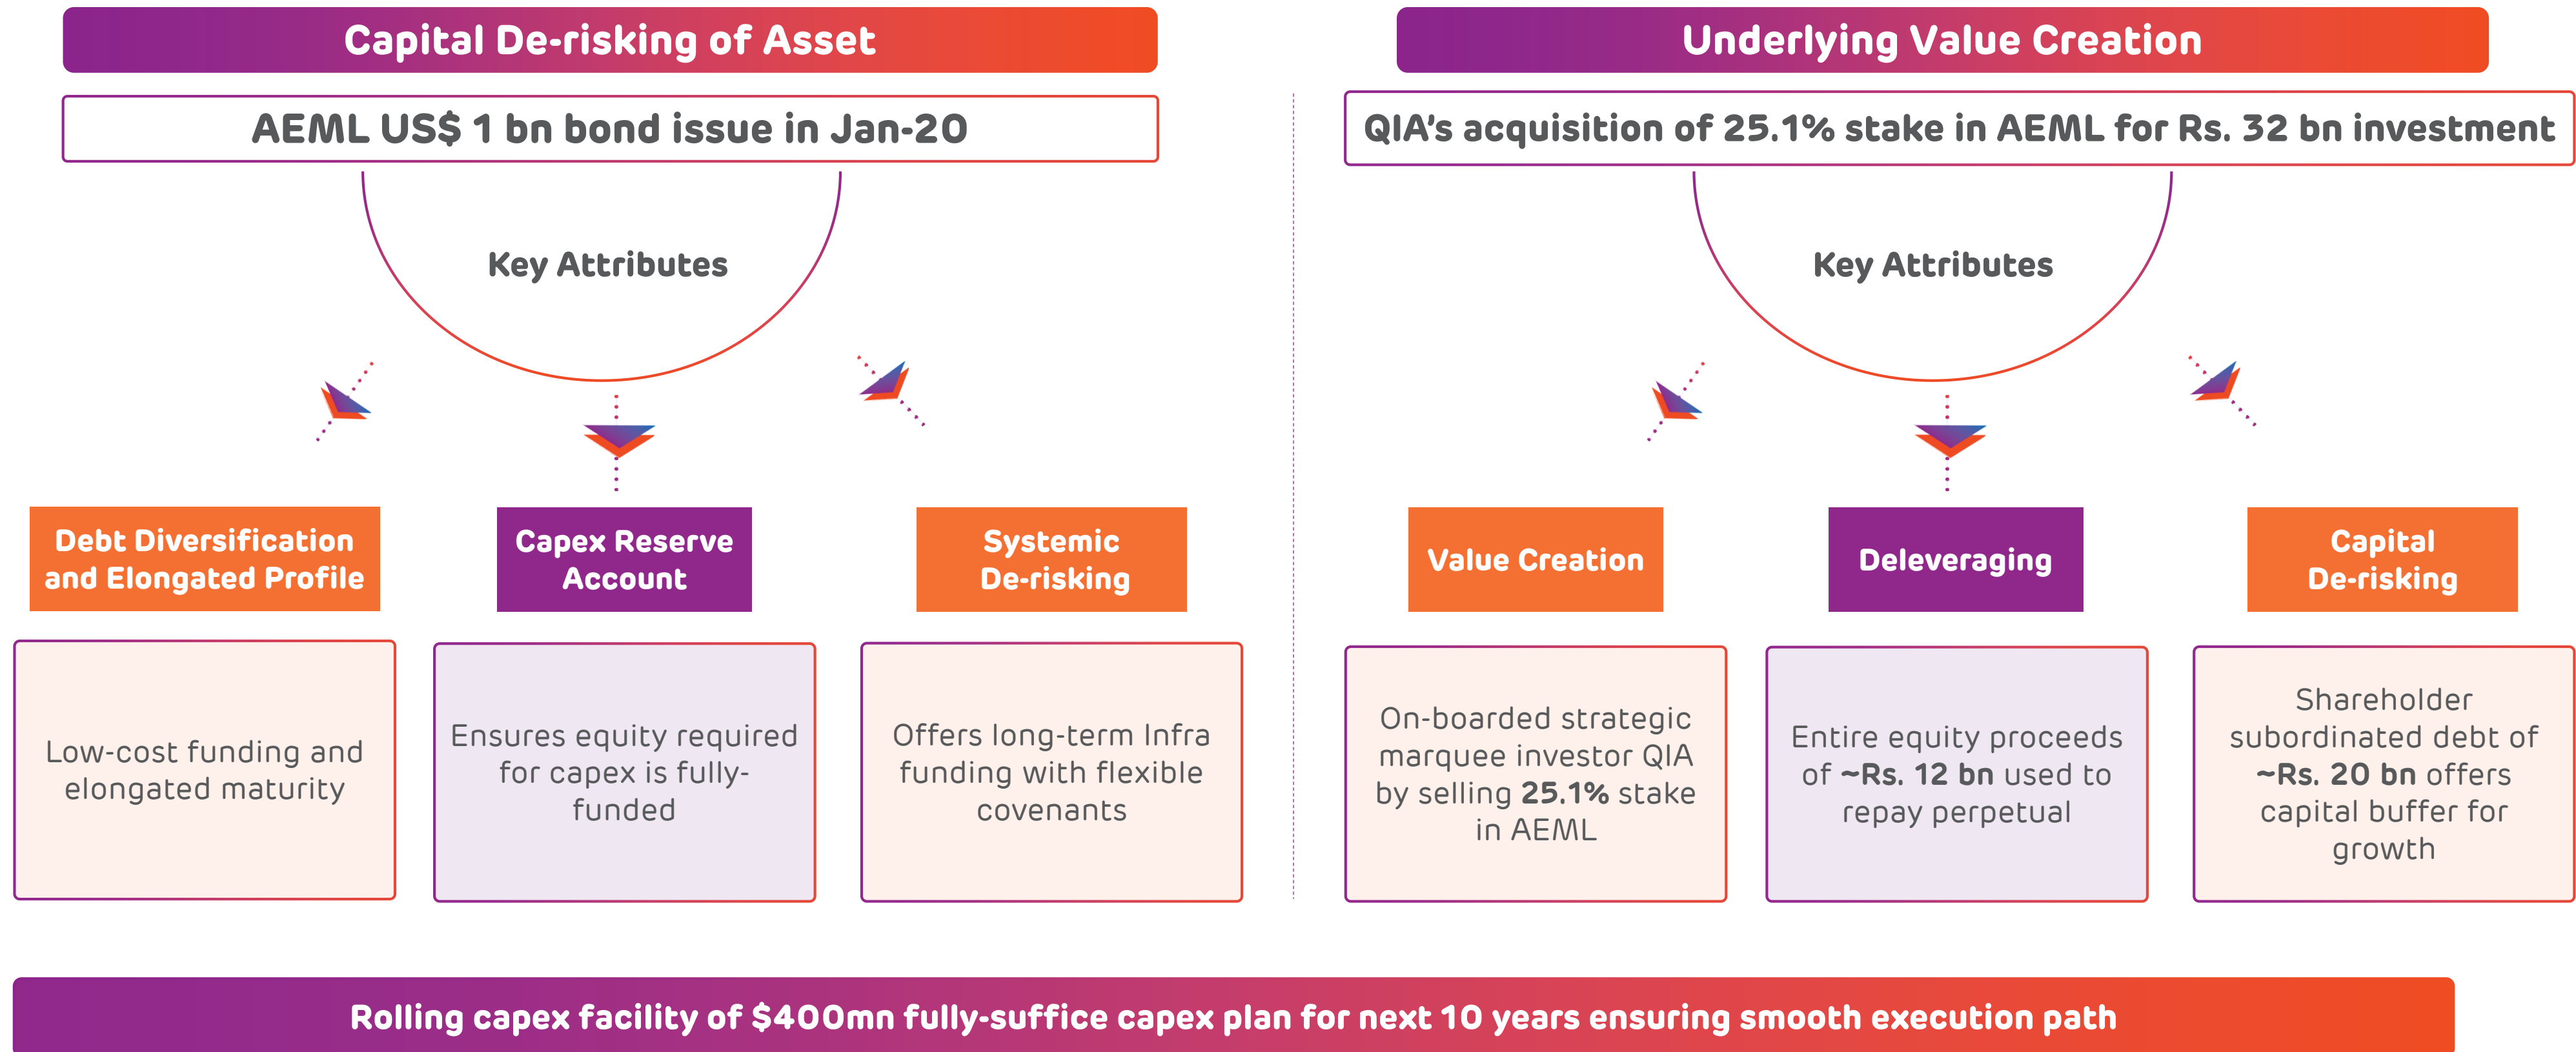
Capital De-risking of Asset

AEML US$ 1 bn bond issue in Jan-20

Key Attributes

Debt Diversification and Elongated Profile

Capex Reserve Account

Systemic De-risking

Low-cost funding and elongated maturity

Ensures equity required for capex is fully-funded

Offers long-term Infra funding with flexible covenants

Underlying Value Creation

QIA's acquisition of 25.1% stake in AEML for Rs. 32 bn investment

Key Attributes

Value Creation

Deleveraging

Capital De-risking

On-boarded strategic marquee investor QIA by selling 25.1% stake in AEML

Entire equity proceeds of ~Rs. 12 bn used to repay perpetual

Shareholder subordinated debt of ~Rs. 20 bn offers capital buffer for growth

Rolling capex facility of $400mn fully-suffice capex plan for next 10 years ensuring smooth execution path